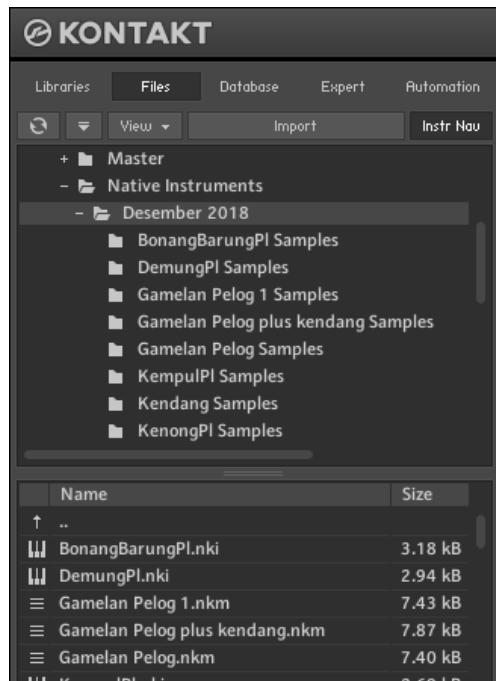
KONTAKT

Libraries Files Database Expert Automation

View Import Instr Nav

+ Master
– Native Instruments
– Desember 2018
BonangBarungPl Samples
DemungPl Samples
Gamelan Pelog 1 Samples
Gamelan Pelog plus kendang Samples
Gamelan Pelog Samples
KempulPl Samples
Kendang Samples
KenongPl Samples

| Name | Size |
|---|---|
| .. | |
| BonangBarungPl.nki | 3.18 kB |
| DemungPl.nki | 2.94 kB |
| Gamelan Pelog 1.nkm | 7.43 kB |
| Gamelan Pelog plus kendang.nkm | 7.87 kB |
| Gamelan Pelog.nkm | 7.40 kB |
| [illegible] | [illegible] |